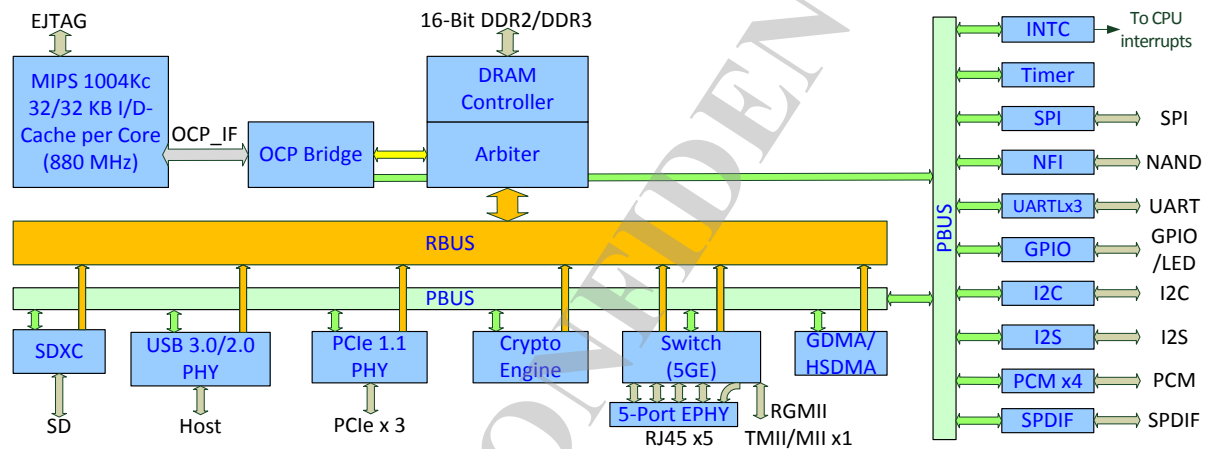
EJTAG

MIPS 1004Kc 32/32 KB I/D-Cache per Core (880 MHz)

OCP_IF

OCP Bridge

16-Bit DDR2/DDR3

DRAM Controller

Arbiter

RBUS

PBUS

SDXC

SD

USB 3.0/2.0 PHY

Host

PCIe 1.1 PHY

PCIe x 3

Crypto Engine

Switch (5GE)

5-Port EPHY

RJ45 x5

RGMII

TMII/MII x1

GDMA/ HSDMA

PBUS

INTC

To CPU interrupts

Timer

SPI

SPI

NFI

NAND

UARTLx3

UART

GPIO

GPIO /LED

I2C

I2C

I2S

I2S

PCM x4

PCM

SPDIF

SPDIF

CONFIDEN